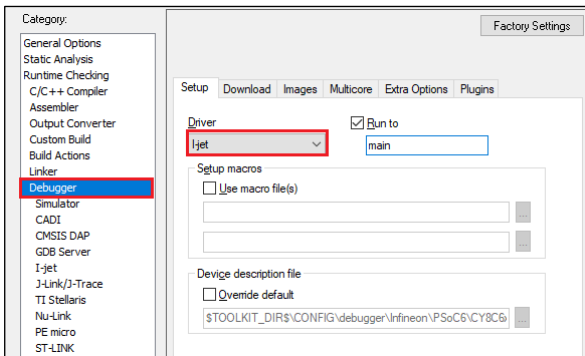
Category:

General Options
Static Analysis
Runtime Checking
C/C++ Compiler
Assembler
Output Converter
Custom Build
Build Actions
Linker
Debugger
Simulator
CADI
CMSIS DAP
GDB Server
I-jet
J-Link/J-Trace
TI Stellaris
Nu-Link
PE micro
ST-LINK

Factory Settings

Setup | Download | Images | Multicore | Extra Options | Plugins

Driver
I-jet

Run to
main

Setup macros
Use macro file(s)
...
...

Device description file
Override default
$TOOLKIT_DIR$\CONFIG\debugger\Infineon\PSoC6\CY8C6
...